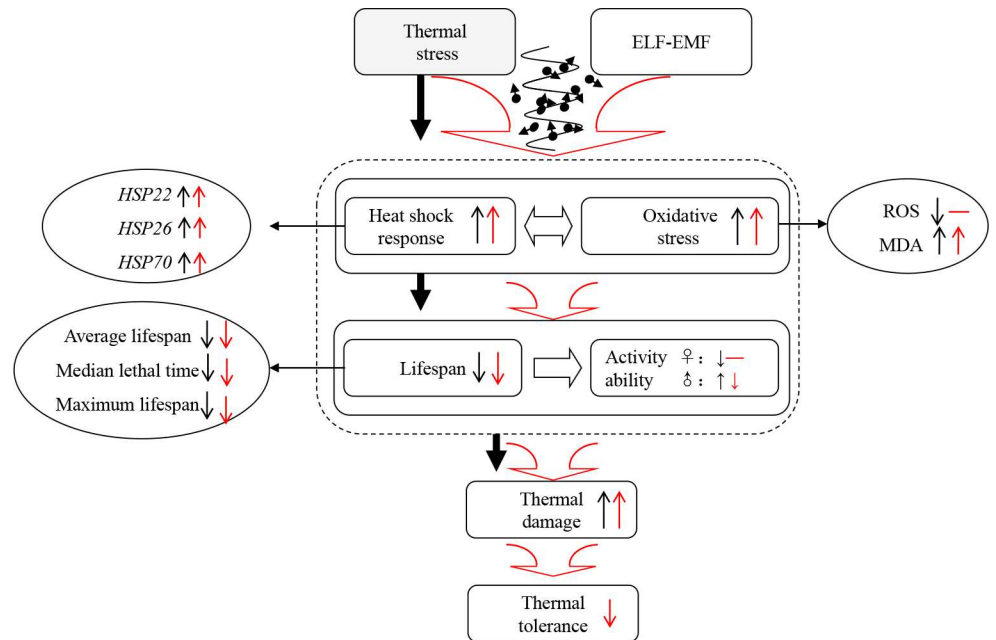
Thermal stress

ELF-EMF

*HSP22* ↑↑
*HSP26* ↑↑
*HSP70* ↑↑

Heat shock response ↑↑

Oxidative stress ↑↑

ROS ↓—
MDA ↑↑

Average lifespan ↓↓
Median lethal time ↓↓
Maximum lifespan ↓↓

Lifespan ↓↓

Activity ability ♀：↓—
♂：↑↓

Thermal damage ↑↑

Thermal tolerance ↓